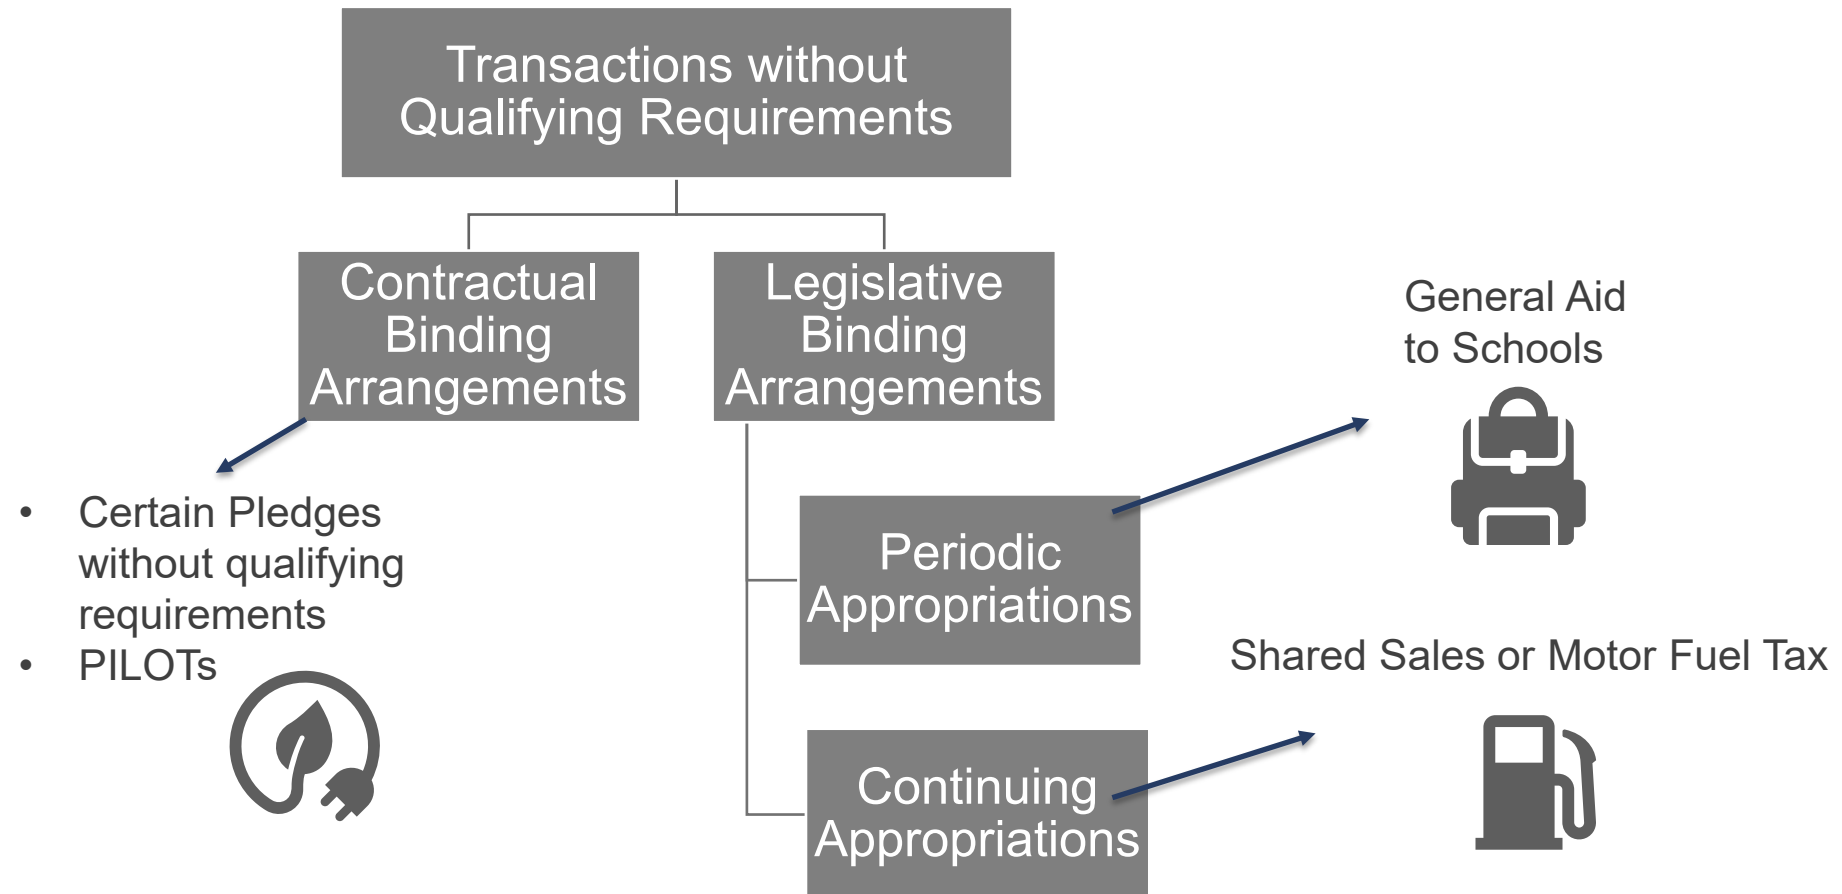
Transactions without Qualifying Requirements

Contractual Binding Arrangements

Legislative Binding Arrangements

General Aid to Schools

• Certain Pledges without qualifying requirements
• PILOTs

Periodic Appropriations

Shared Sales or Motor Fuel Tax

Continuing Appropriations